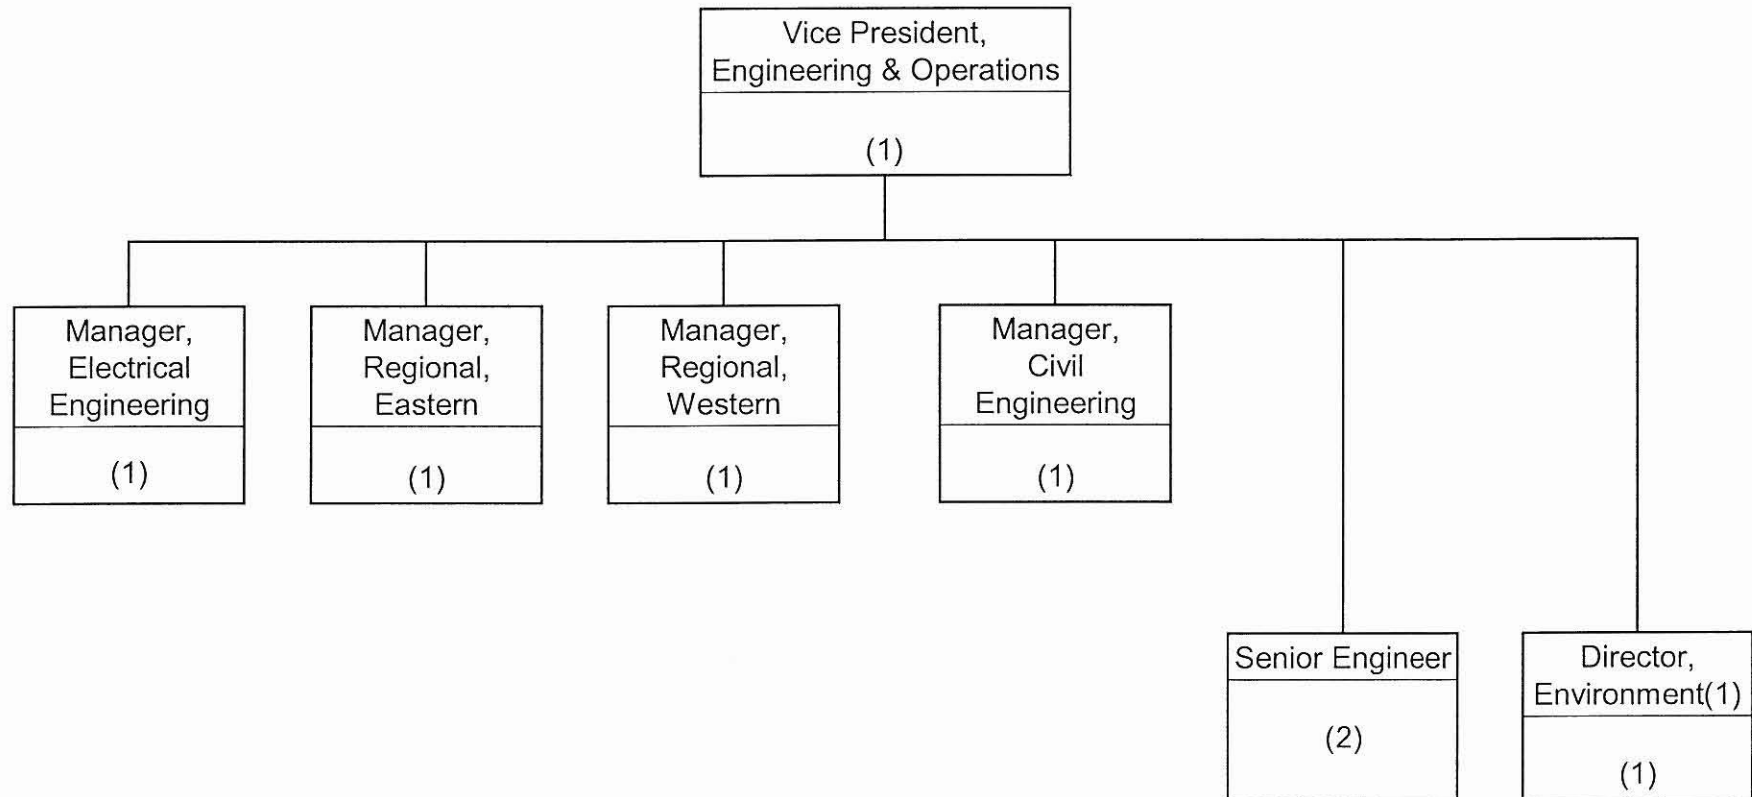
Vice President, Engineering & Operations

(1)

Manager, Electrical Engineering

(1)

Manager, Regional, Eastern

(1)

Manager, Regional, Western

(1)

Manager, Civil Engineering

(1)

Senior Engineer

(2)

Director, Environment(1)

(1)